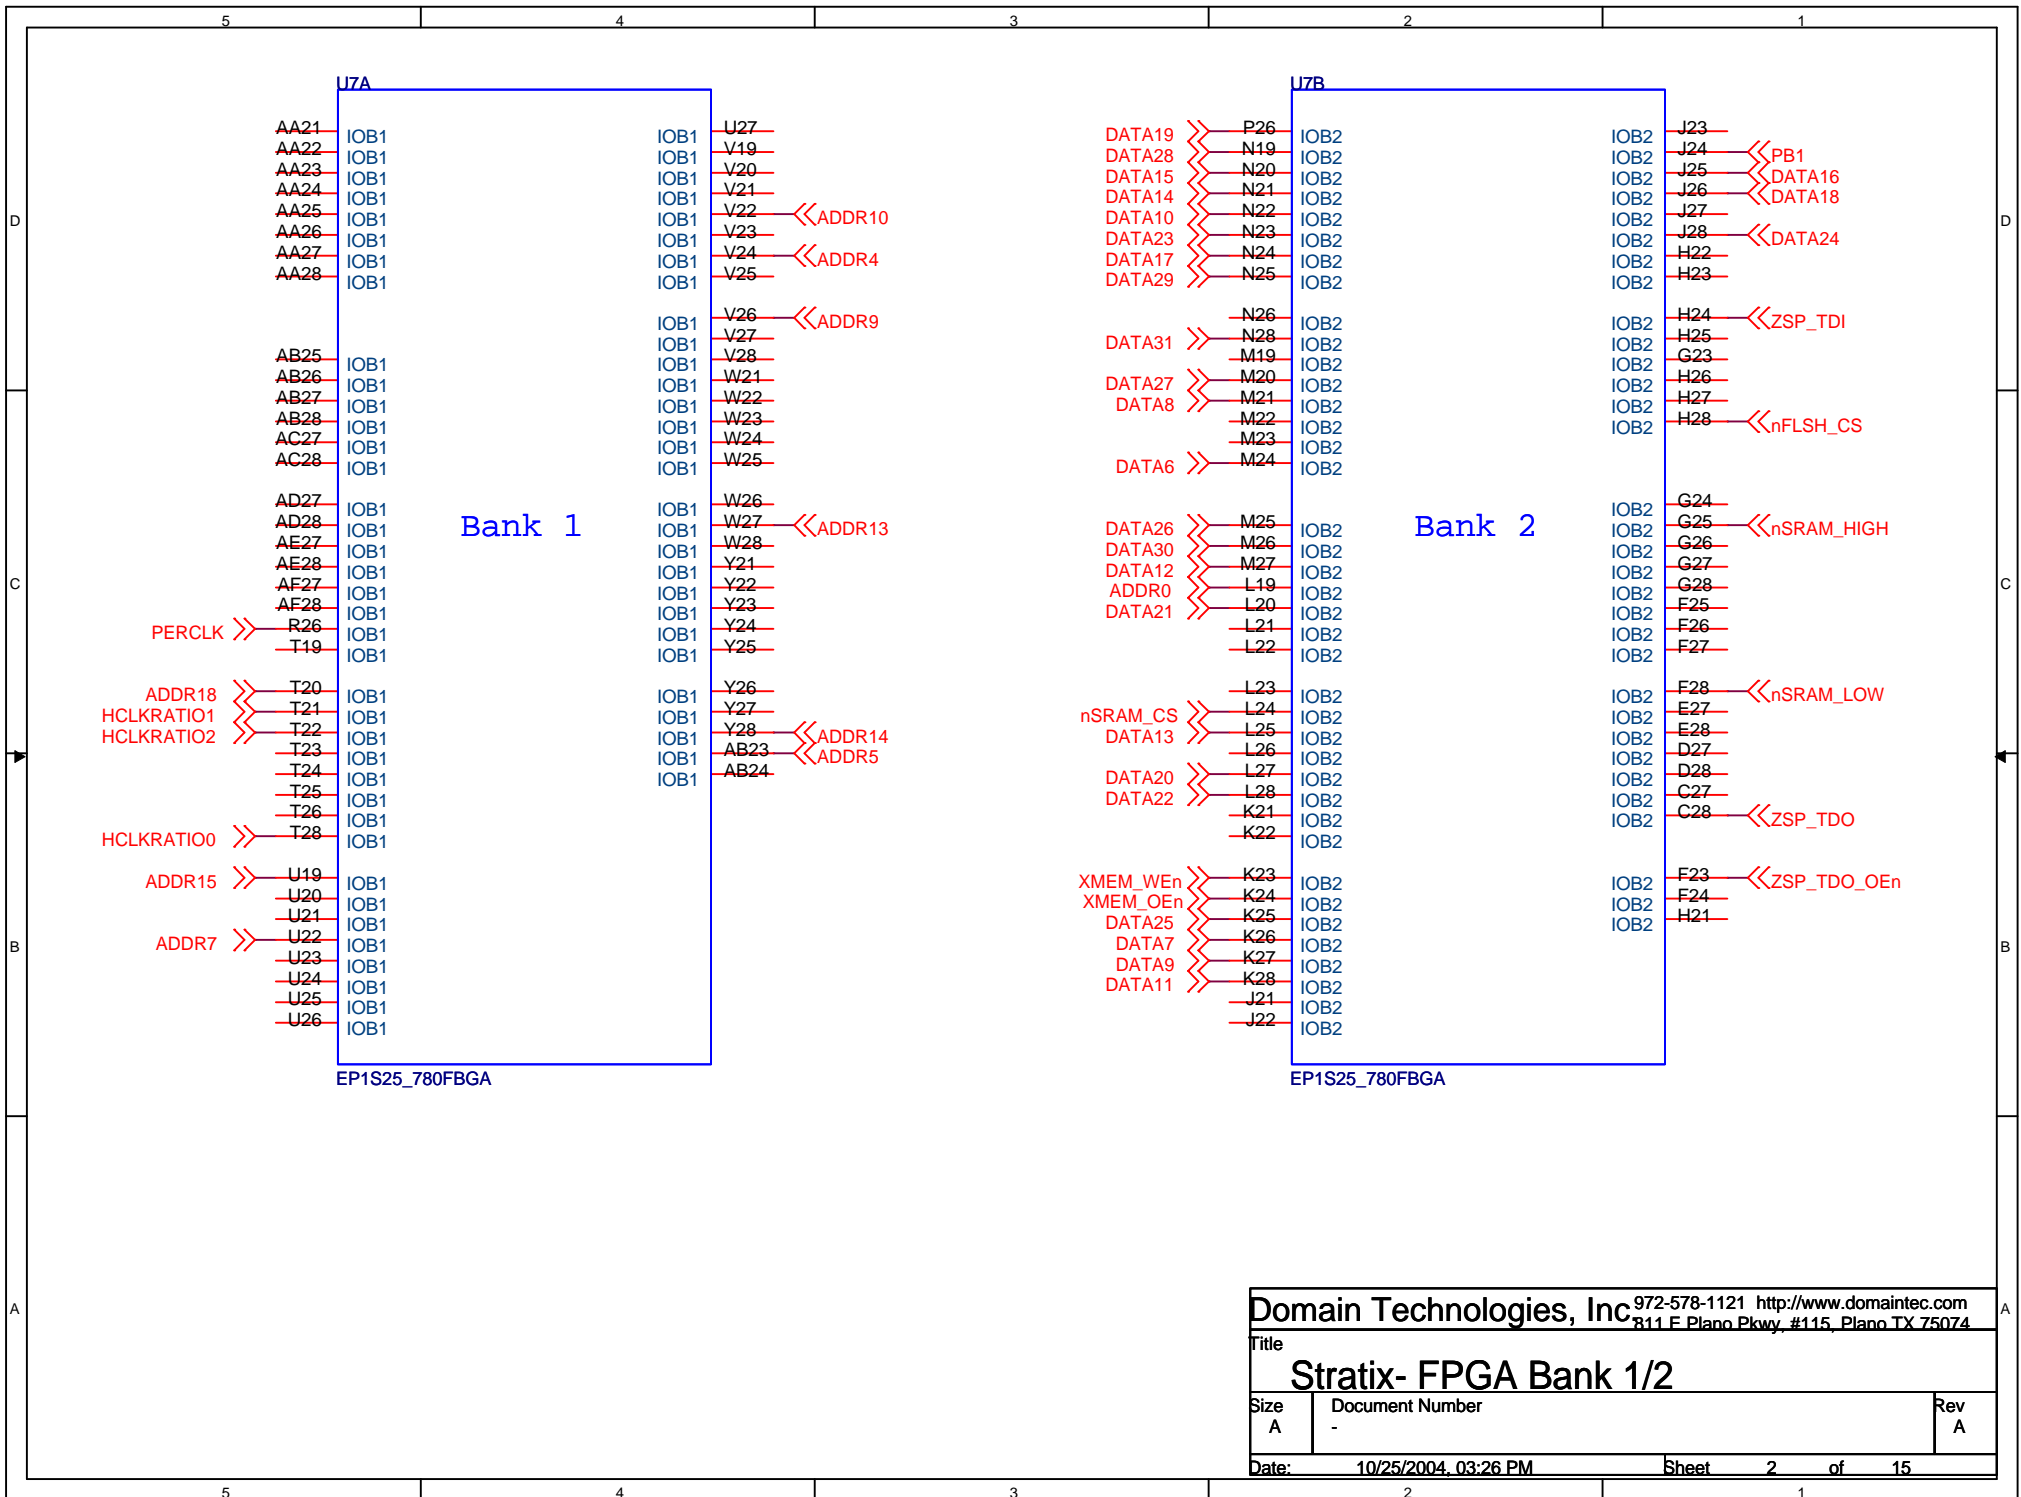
5 4 3 2 1

D C B A

U7A

AA21 IOB1
AA22 IOB1
AA23 IOB1
AA24 IOB1
AA25 IOB1
AA26 IOB1
AA27 IOB1
AA28 IOB1

AB25 IOB1
AB26 IOB1
AB27 IOB1
AB28 IOB1
AC27 IOB1
AC28 IOB1

AD27 IOB1
AD28 IOB1
AE27 IOB1
AE28 IOB1
AF27 IOB1
AF28 IOB1
PERCLK R26 IOB1
T19 IOB1

ADDR18 T20 IOB1
HCLKRATIO1 T21 IOB1
HCLKRATIO2 T22 IOB1
T23 IOB1
T24 IOB1
T25 IOB1
T26 IOB1
HCLKRATIO0 T28 IOB1

ADDR15 U19 IOB1
U20 IOB1
U21 IOB1
ADDR7 U22 IOB1
U23 IOB1
U24 IOB1
U25 IOB1
U26 IOB1

Bank 1

IOB1 U27
IOB1 V19
IOB1 V20
IOB1 V21
IOB1 V22 ADDR10
IOB1 V23
IOB1 V24 ADDR4
IOB1 V25

IOB1 V26 ADDR9
IOB1 V27
IOB1 V28
IOB1 W21
IOB1 W22
IOB1 W23
IOB1 W24
IOB1 W25

IOB1 W26
IOB1 W27 ADDR13
IOB1 W28
IOB1 Y21
IOB1 Y22
IOB1 Y23
IOB1 Y24
IOB1 Y25

IOB1 Y26
IOB1 Y27
IOB1 Y28 ADDR14
IOB1 AB23 ADDR5
IOB1 AB24

EP1S25_780FBGA

U7B

DATA19 P26 IOB2
DATA28 N19 IOB2
DATA15 N20 IOB2
DATA14 N21 IOB2
DATA10 N22 IOB2
DATA23 N23 IOB2
DATA17 N24 IOB2
DATA29 N25 IOB2

N26 IOB2
DATA31 N28 IOB2
M19 IOB2
DATA27 M20 IOB2
DATA8 M21 IOB2
M22 IOB2
M23 IOB2
DATA6 M24 IOB2

DATA26 M25 IOB2
DATA30 M26 IOB2
DATA12 M27 IOB2
ADDR0 L19 IOB2
DATA21 L20 IOB2
L21 IOB2
L22 IOB2

L23 IOB2
nSRAM_CS L24 IOB2
DATA13 L25 IOB2
L26 IOB2
DATA20 L27 IOB2
DATA22 L28 IOB2
K21 IOB2
K22 IOB2

XMEM_WEn K23 IOB2
XMEM_OEn K24 IOB2
DATA25 K25 IOB2
DATA7 K26 IOB2
DATA9 K27 IOB2
DATA11 K28 IOB2
J21 IOB2
J22 IOB2

Bank 2

IOB2 J23
IOB2 J24 PB1
IOB2 J25 DATA16
IOB2 J26 DATA18
IOB2 J27
IOB2 J28 DATA24
IOB2 H22
IOB2 H23

IOB2 H24 ZSP_TDI
IOB2 H25
IOB2 G23
IOB2 H26
IOB2 H27
IOB2 H28 nFLSH_CS

IOB2 G24
IOB2 G25 nSRAM_HIGH
IOB2 G26
IOB2 G27
IOB2 G28
IOB2 F25
IOB2 F26
IOB2 F27

IOB2 F28 nSRAM_LOW
IOB2 E27
IOB2 E28
IOB2 D27
IOB2 D28
IOB2 C27
IOB2 C28 ZSP_TDO

IOB2 F23 ZSP_TDO_OEn
IOB2 F24
IOB2 H21

EP1S25_780FBGA

Domain Technologies, Inc 972-578-1121 http://www.domaintec.com 811 E Plano Pkwy, #115, Plano TX 75074
Title
Stratix- FPGA Bank 1/2
Size A | Document Number - | Rev A
Date: 10/25/2004, 03:26 PM Sheet 2 of 15